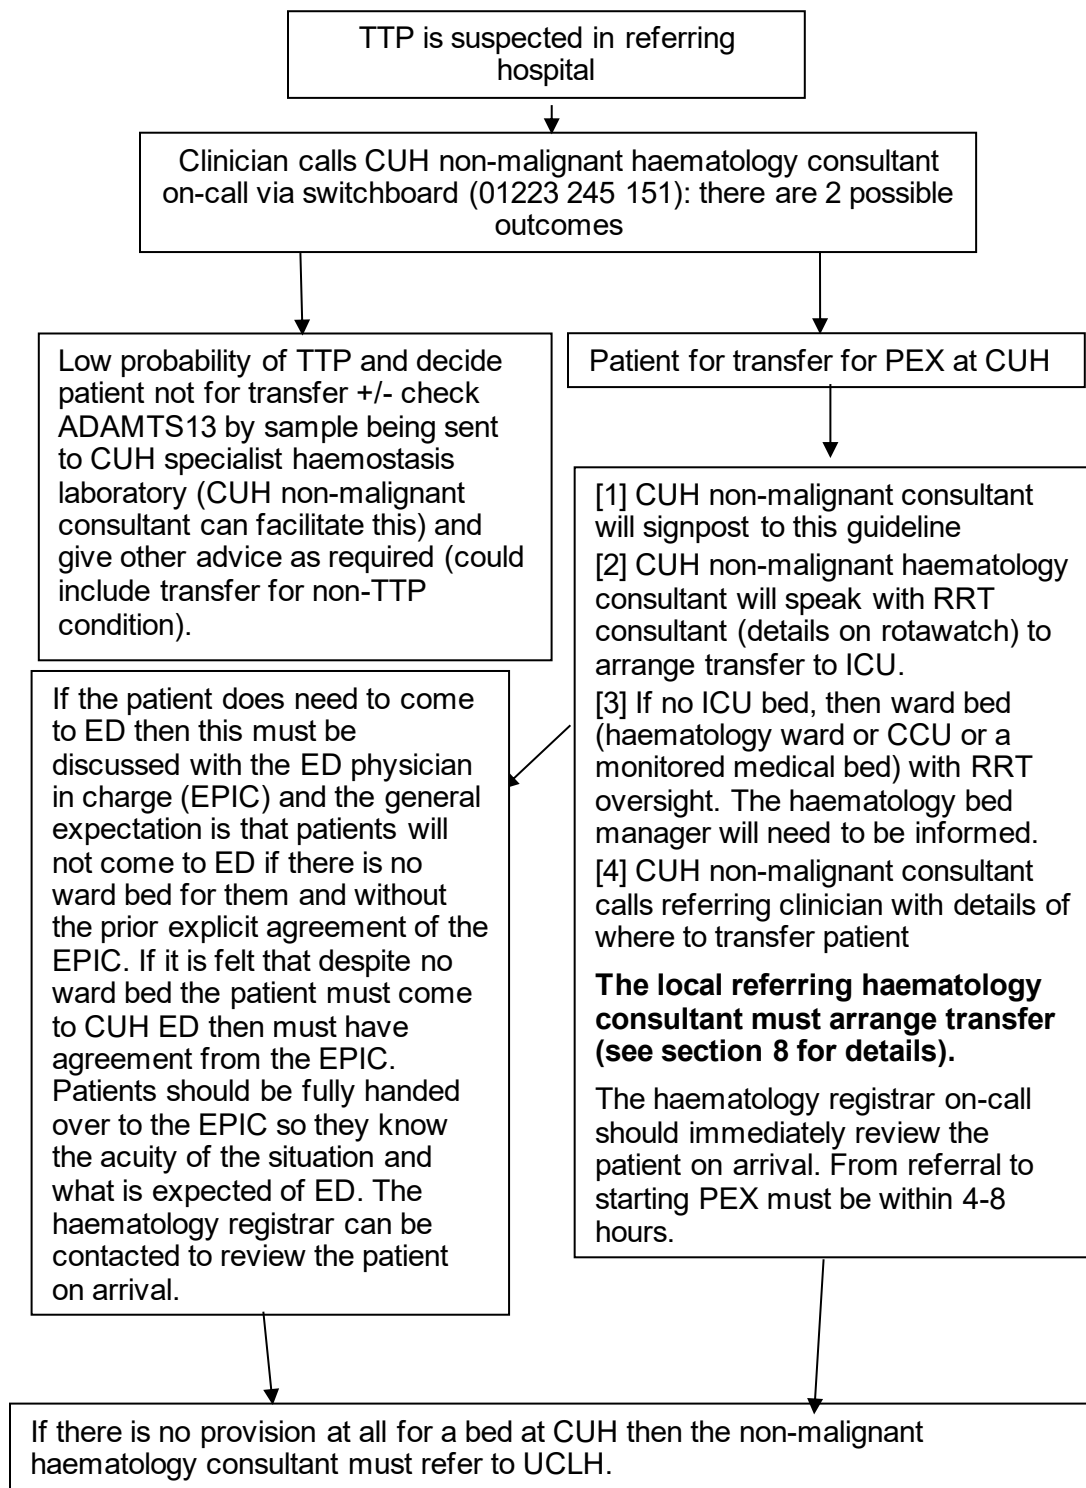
TTP is suspected in referring hospital

Clinician calls CUH non-malignant haematology consultant on-call via switchboard (01223 245 151): there are 2 possible outcomes

Low probability of TTP and decide patient not for transfer +/- check ADAMTS13 by sample being sent to CUH specialist haemostasis laboratory (CUH non-malignant consultant can facilitate this) and give other advice as required (could include transfer for non-TTP condition).

If the patient does need to come to ED then this must be discussed with the ED physician in charge (EPIC) and the general expectation is that patients will not come to ED if there is no ward bed for them and without the prior explicit agreement of the EPIC. If it is felt that despite no ward bed the patient must come to CUH ED then must have agreement from the EPIC. Patients should be fully handed over to the EPIC so they know the acuity of the situation and what is expected of ED. The haematology registrar can be contacted to review the patient on arrival.

Patient for transfer for PEX at CUH

[1] CUH non-malignant consultant will signpost to this guideline
[2] CUH non-malignant haematology consultant will speak with RRT consultant (details on rotawatch) to arrange transfer to ICU.
[3] If no ICU bed, then ward bed (haematology ward or CCU or a monitored medical bed) with RRT oversight. The haematology bed manager will need to be informed.
[4] CUH non-malignant consultant calls referring clinician with details of where to transfer patient

**The local referring haematology consultant must arrange transfer (see section 8 for details).**

The haematology registrar on-call should immediately review the patient on arrival. From referral to starting PEX must be within 4-8 hours.

If there is no provision at all for a bed at CUH then the non-malignant haematology consultant must refer to UCLH.